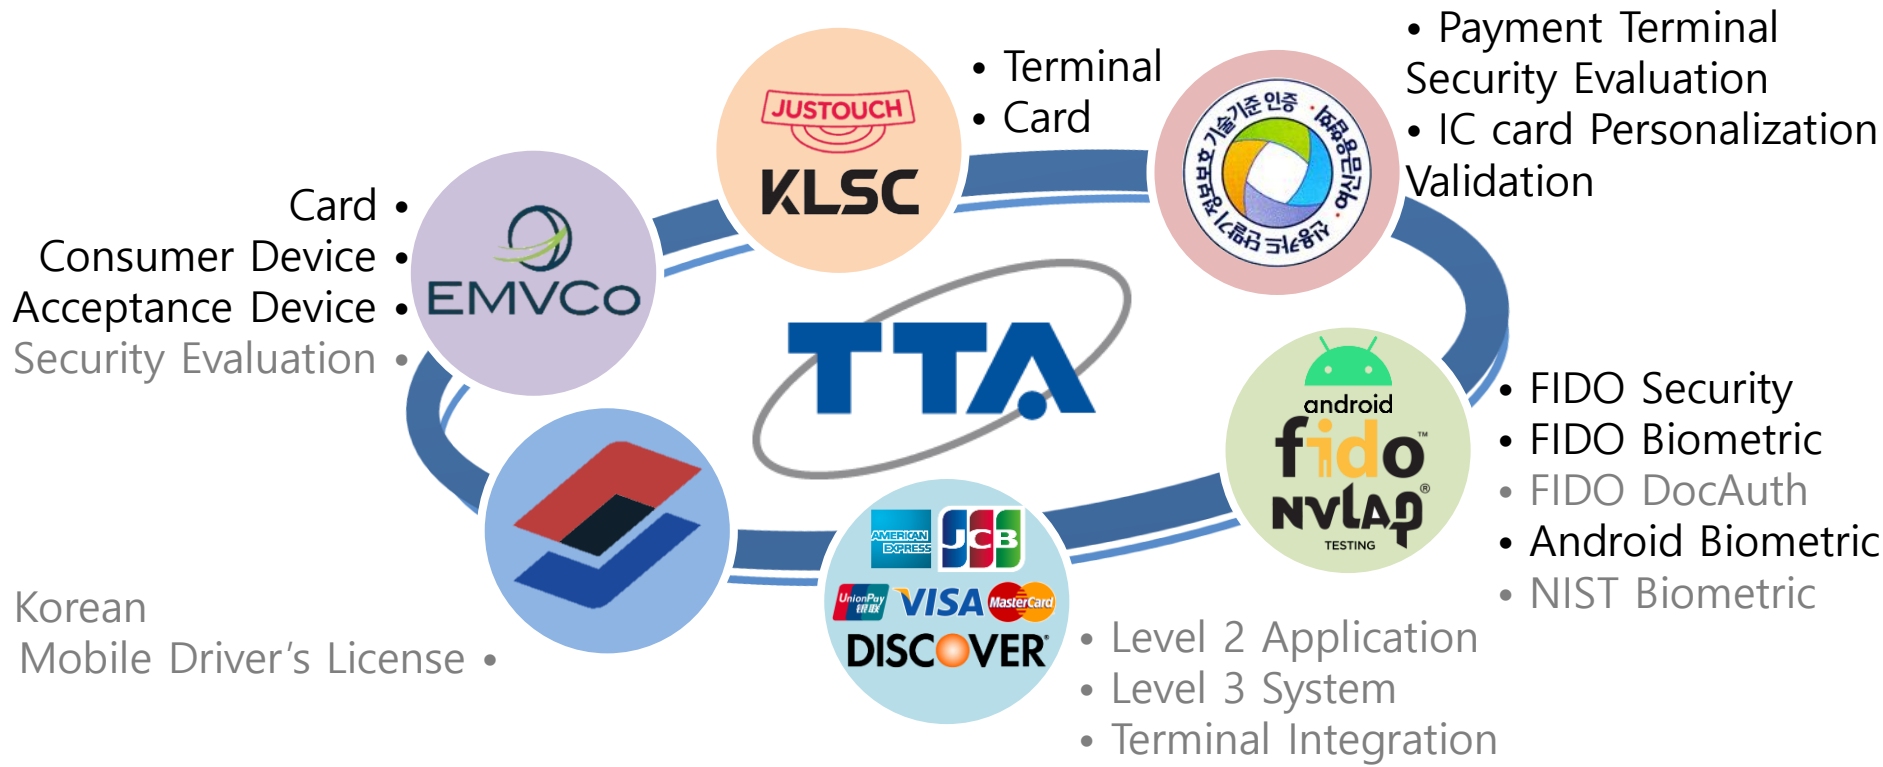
JUSTOUCH
KLSC

• Terminal
• Card

• Payment Terminal Security Evaluation
• IC card Personalization Validation

정보통신기술협회 · 금융보안 기술기준 인증 · 정보통신 기술협회

Card •
Consumer Device •
Acceptance Device •
Security Evaluation •

EMVCo

TTA

android
fido
NVLAP
TESTING

• FIDO Security
• FIDO Biometric
• FIDO DocAuth
• Android Biometric
• NIST Biometric

AMERICAN EXPRESS
JCB
UnionPay 银联
VISA
MasterCard
DISCOVER

Korean Mobile Driver's License •

• Level 2 Application
• Level 3 System
• Terminal Integration